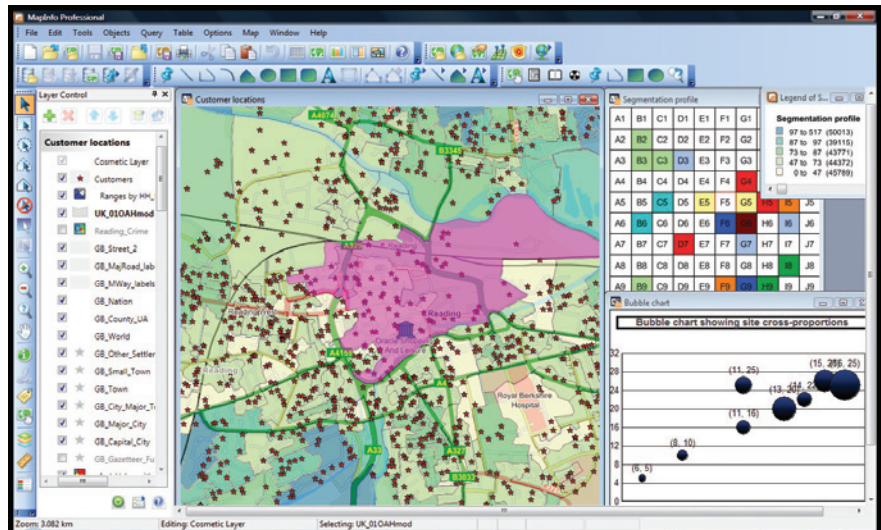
MapInfo Professional

File Edit Tools Objects Query Table Options Map Window Help

Layer Control

Customer locations

Cosmetic Layer
Customers
Ranges by HH_
UK_01OAHmod
Reading_Crime
GB_Street_2
GB_MajRoad_lab
GB_MWay_labels
GB_Nation
GB_County_UA
GB_World
GB_Other_Settler
GB_Small_Town
GB_Town
GB_City_Major_To
GB_Major_City
GB_Capital_City
GB_Gazetteer_Fu

Customer locations

A4074
B3345
Reading
Royal Berkshire Hospital
A4155
A33
A327
B3031

Segmentation profile

| A1 | B1 | C1 | D1 | E1 | F1 | G1 |
|---|---|---|---|---|---|---|
| A2 | B2 | C2 | D2 | E2 | F2 | G2 |
| A3 | B3 | C3 | D3 | E3 | F3 | G3 |
| A4 | B4 | C4 | D4 | E4 | F4 | G4 |
| A5 | B5 | C5 | D5 | E5 | F5 | G5 | H5 | I5 | J5 |
| A6 | B6 | C6 | D6 | E6 | F6 | G6 | H6 | I6 | J6 |
| A7 | B7 | C7 | D7 | E7 | F7 | G7 | H7 | I7 | J7 |
| A8 | B8 | C8 | D8 | E8 | F8 | G8 | H8 | I8 | J8 |
| A9 | B9 | C9 | D9 | E9 | F9 | G9 | H9 | I9 | J9 |

Legend of S...

Segmentation profile
97 to 517 (50013)
87 to 97 (39115)
73 to 87 (43771)
47 to 73 (44372)
0 to 47 (45789)

Bubble chart

Bubble chart showing site cross-proportions

32
28
24
20
16
12
8
4
0

(6, 5)
(8, 10)
(11, 16)
(11, 25)
(13, 20)
(15, 25)
(16, 25)

Zoom: 3.082 km    Editing: Cosmetic Layer    Selecting: UK_01OAHmod